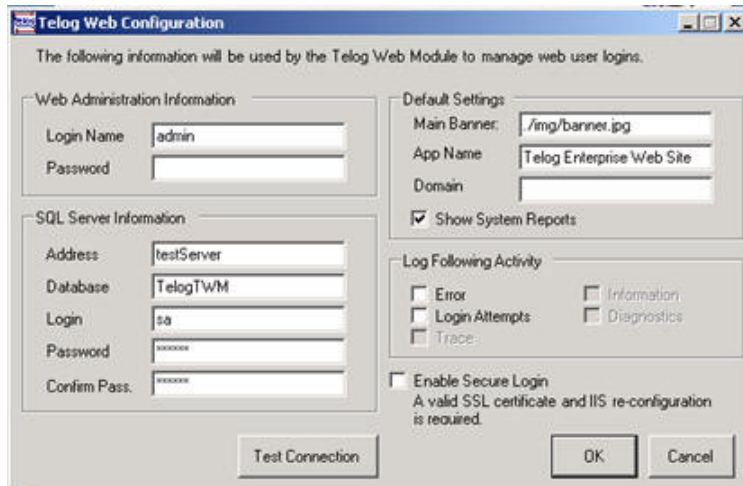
Telog Web Configuration

The following information will be used by the Telog Web Module to manage web user logins.

Web Administration Information

Login Name admin

Password

SQL Server Information

Address testServer

Database TelogTWM

Login sa

Password ******

Confirm Pass. ******

Test Connection

Default Settings

Main Banner: ./img/banner.jpg

App Name Telog Enterprise Web Site

Domain

Show System Reports

Log Following Activity

Error

Login Attempts

Trace

Information

Diagnostics

Enable Secure Login

A valid SSL certificate and IIS re-configuration is required.

OK

Cancel